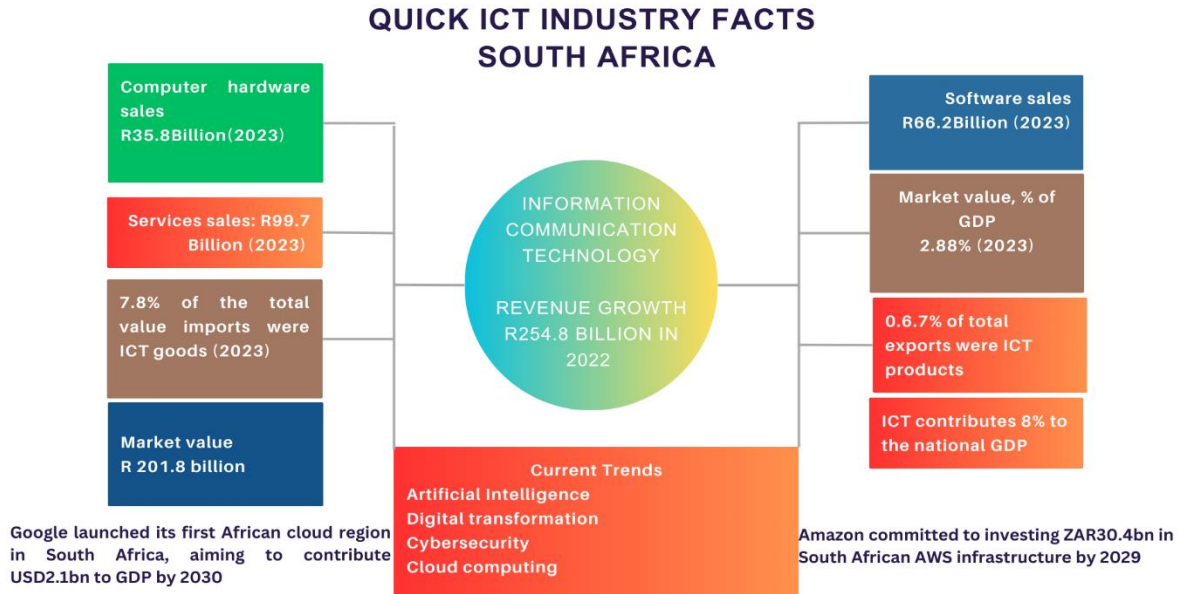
QUICK ICT INDUSTRY FACTS
SOUTH AFRICA

Computer hardware sales R35.8Billion(2023)

Services sales: R99.7 Billion (2023)

7.8% of the total value imports were ICT goods (2023)

Market value R 201.8 billion

INFORMATION COMMUNICATION TECHNOLOGY

REVENUE GROWTH R254.8 BILLION IN 2022

Software sales R66.2Billion (2023)

Market value, % of GDP 2.88% (2023)

0.6.7% of total exports were ICT products

ICT contributes 8% to the national GDP

Current Trends
Artificial Intelligence
Digital transformation
Cybersecurity
Cloud computing

Google launched its first African cloud region in South Africa, aiming to contribute USD2.1bn to GDP by 2030

Amazon committed to investing ZAR30.4bn in South African AWS infrastructure by 2029